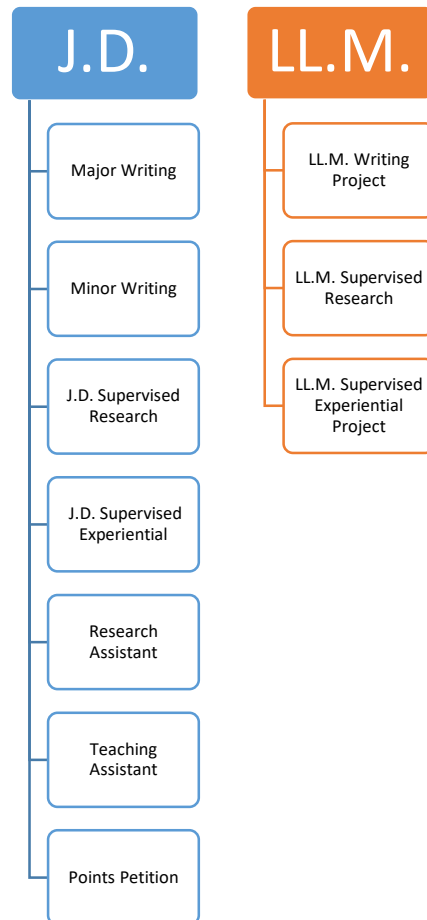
J.D.

Major Writing

Minor Writing

J.D. Supervised Research

J.D. Supervised Experiential

Research Assistant

Teaching Assistant

Points Petition

LL.M.

LL.M. Writing Project

LL.M. Supervised Research

LL.M. Supervised Experiential Project